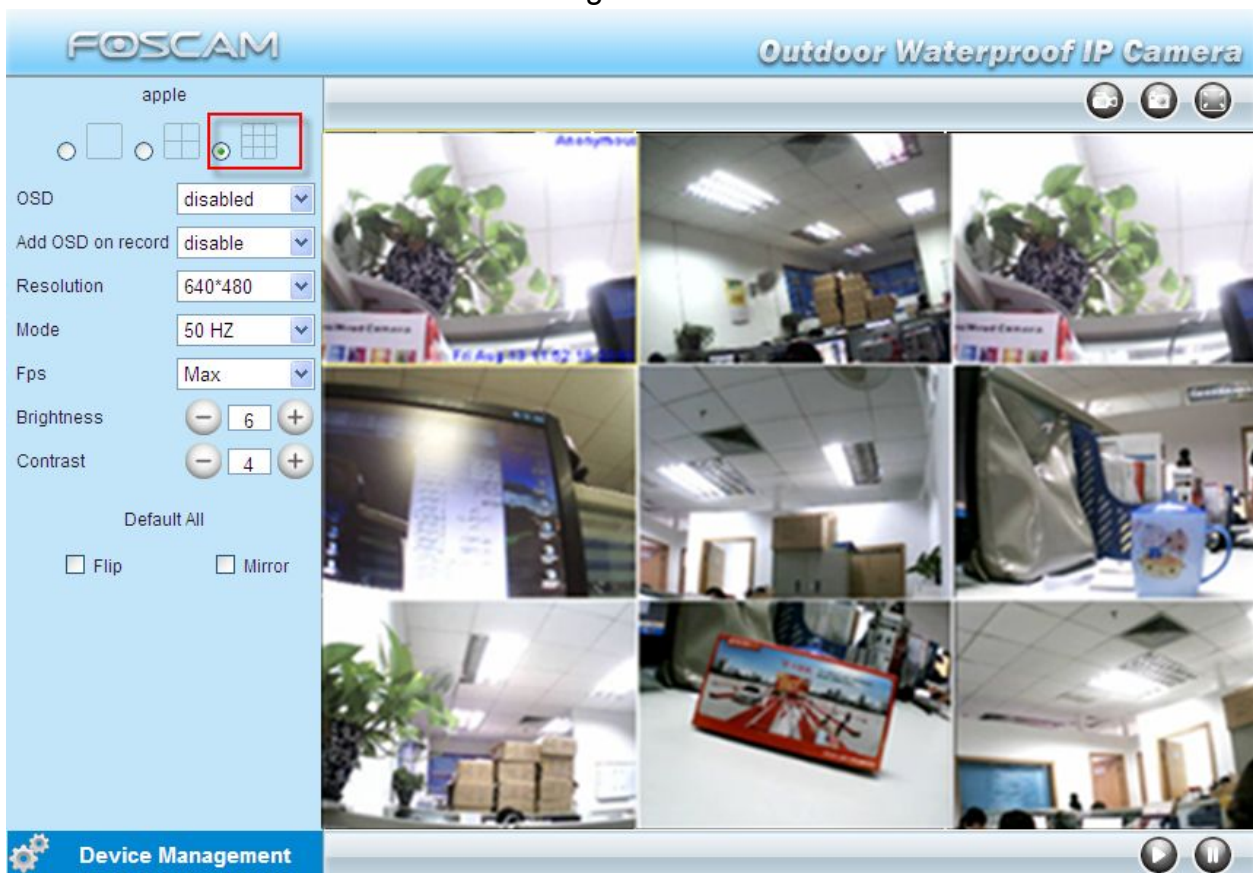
FOSCAM

Outdoor Waterproof IP Camera

apple

OSD disabled

Add OSD on record disable

Resolution 640*480

Mode 50 HZ

Fps Max

Brightness 6

Contrast 4

Default All

Flip

Mirror

Anonymous

Fri Aug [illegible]

Device Management